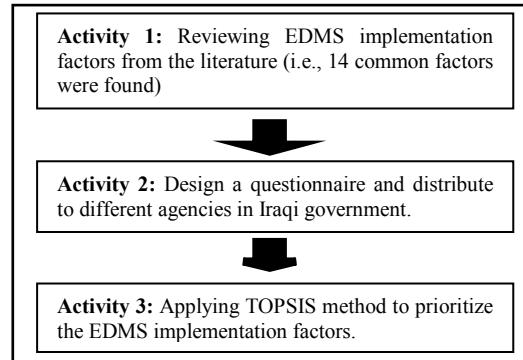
**Activity 1:** Reviewing EDMS implementation factors from the literature (i.e., 14 common factors were found)

**Activity 2:** Design a questionnaire and distribute to different agencies in Iraqi government.

**Activity 3:** Applying TOPSIS method to prioritize the EDMS implementation factors.